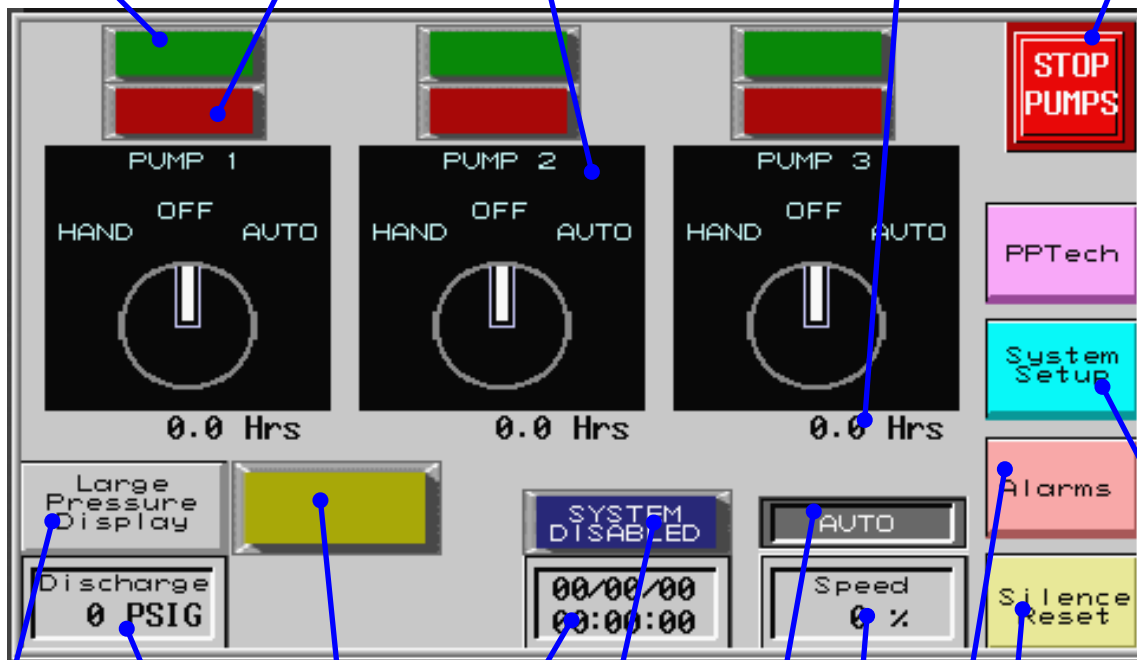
STOP PUMPS

PUMP 1
OFF
HAND AUTO
0.0 Hrs

PUMP 2
OFF
HAND AUTO
0.0 Hrs

PUMP 3
OFF
HAND AUTO
0.0 Hrs

PPTech

System Setup

Alarms

Silence Reset

Large Pressure Display

Discharge
0 PSIG

SYSTEM DISABLED

00/00/00
00:00:00

AUTO

Speed
0 %